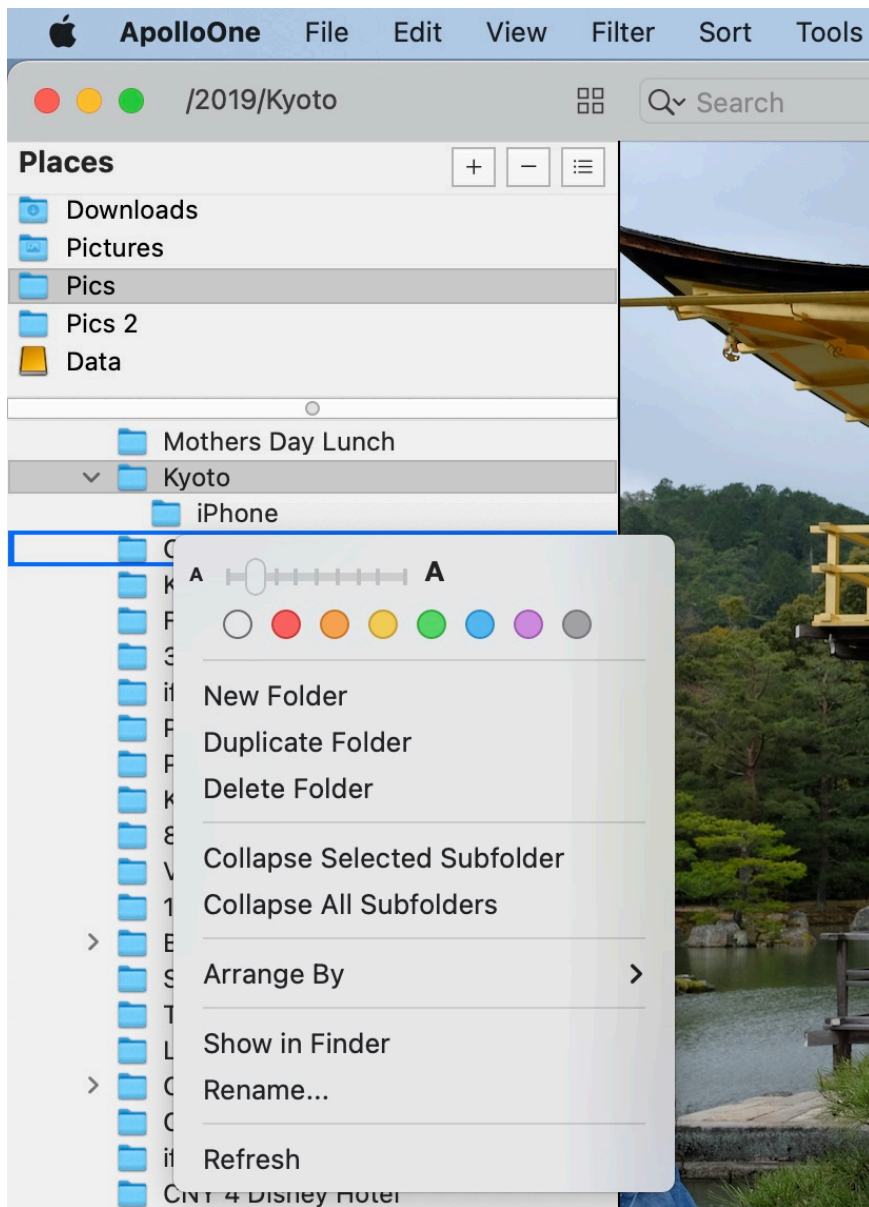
ApolloOne File Edit View Filter Sort Tools

/2019/Kyoto

Search

Places

+ − 

Downloads
Pictures
Pics
Pics 2
Data

Mothers Day Lunch
Kyoto
iPhone
C
K
F
3
i
P
P
K
8
V
1
E
S
T
L
C
C
i
CNY 4 Disney Hotel

A A

New Folder
Duplicate Folder
Delete Folder

Collapse Selected Subfolder
Collapse All Subfolders

Arrange By

Show in Finder
Rename...

Refresh